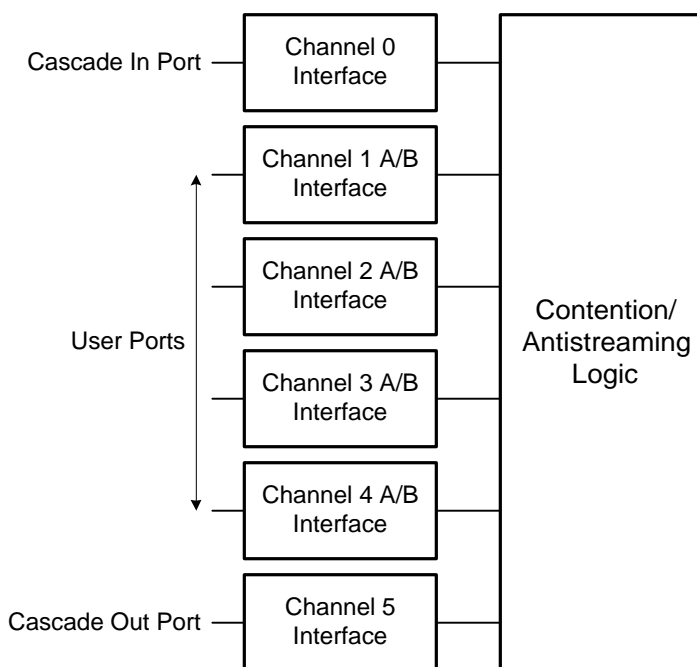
Cascade In Port

Channel 0 Interface

Channel 1 A/B Interface

Channel 2 A/B Interface

User Ports

Channel 3 A/B Interface

Channel 4 A/B Interface

Cascade Out Port

Channel 5 Interface

Contention/ Antistreaming Logic